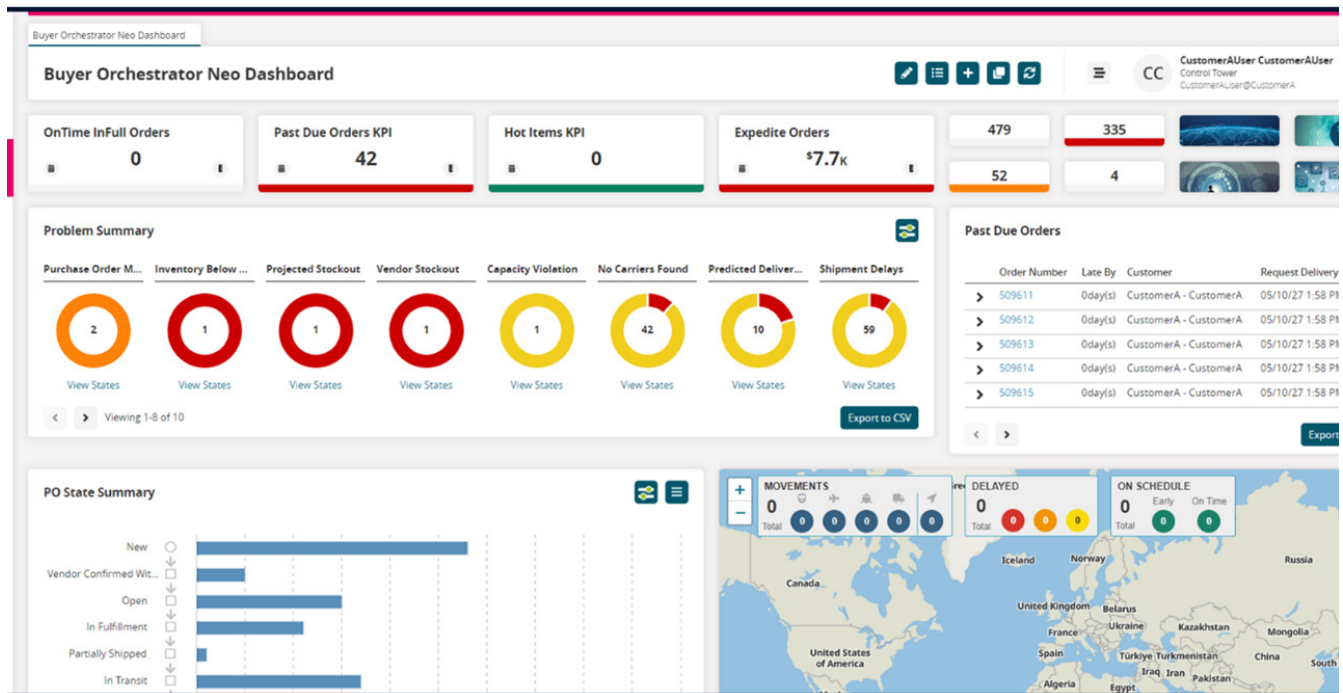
Buyer Orchestrator Neo Dashboard

Buyer Orchestrator Neo Dashboard

CC CustomerAUser CustomerAUser
Control Tower
CustomerAUser@CustomerA

OnTime InFull Orders
0

Past Due Orders KPI
42

Hot Items KPI
0

Expedite Orders
$7.7K

479
335
52
4

Problem Summary

| Purchase Order M... | Inventory Below ... | Projected Stockout | Vendor Stockout | Capacity Violation | No Carriers Found | Predicted Deliver... | Shipment Delays |
|---|---|---|---|---|---|---|---|
| 2 | 1 | 1 | 1 | 1 | 42 | 10 | 59 |
| View States | View States | View States | View States | View States | View States | View States | View States |

Viewing 1-8 of 10

Export to CSV

Past Due Orders

| Order Number | Late By | Customer | Request Delivery |
|---|---|---|---|
| 509611 | 0day(s) | CustomerA - CustomerA | 05/10/27 1:58 PM |
| 509612 | 0day(s) | CustomerA - CustomerA | 05/10/27 1:58 PM |
| 509613 | 0day(s) | CustomerA - CustomerA | 05/10/27 1:58 PM |
| 509614 | 0day(s) | CustomerA - CustomerA | 05/10/27 1:58 PM |
| 509615 | 0day(s) | CustomerA - CustomerA | 05/10/27 1:58 PM |

Export

PO State Summary

New
Vendor Confirmed Wit...
Open
In Fulfillment
Partially Shipped
In Transit

MOVEMENTS
0
Total
0 0 0 0 0

DELAYED
0
Total
0 0 0

ON SCHEDULE
0
Total
Early 0
On Time 0

Iceland
Norway
Canada
United Kingdom
Belarus
France
Ukraine
Kazakhstan
Mongolia
Russia
United States of America
Spain
Türkiye
Turkmenistan
China
Iraq
Iran
Pakistan
Algeria
Egypt
South